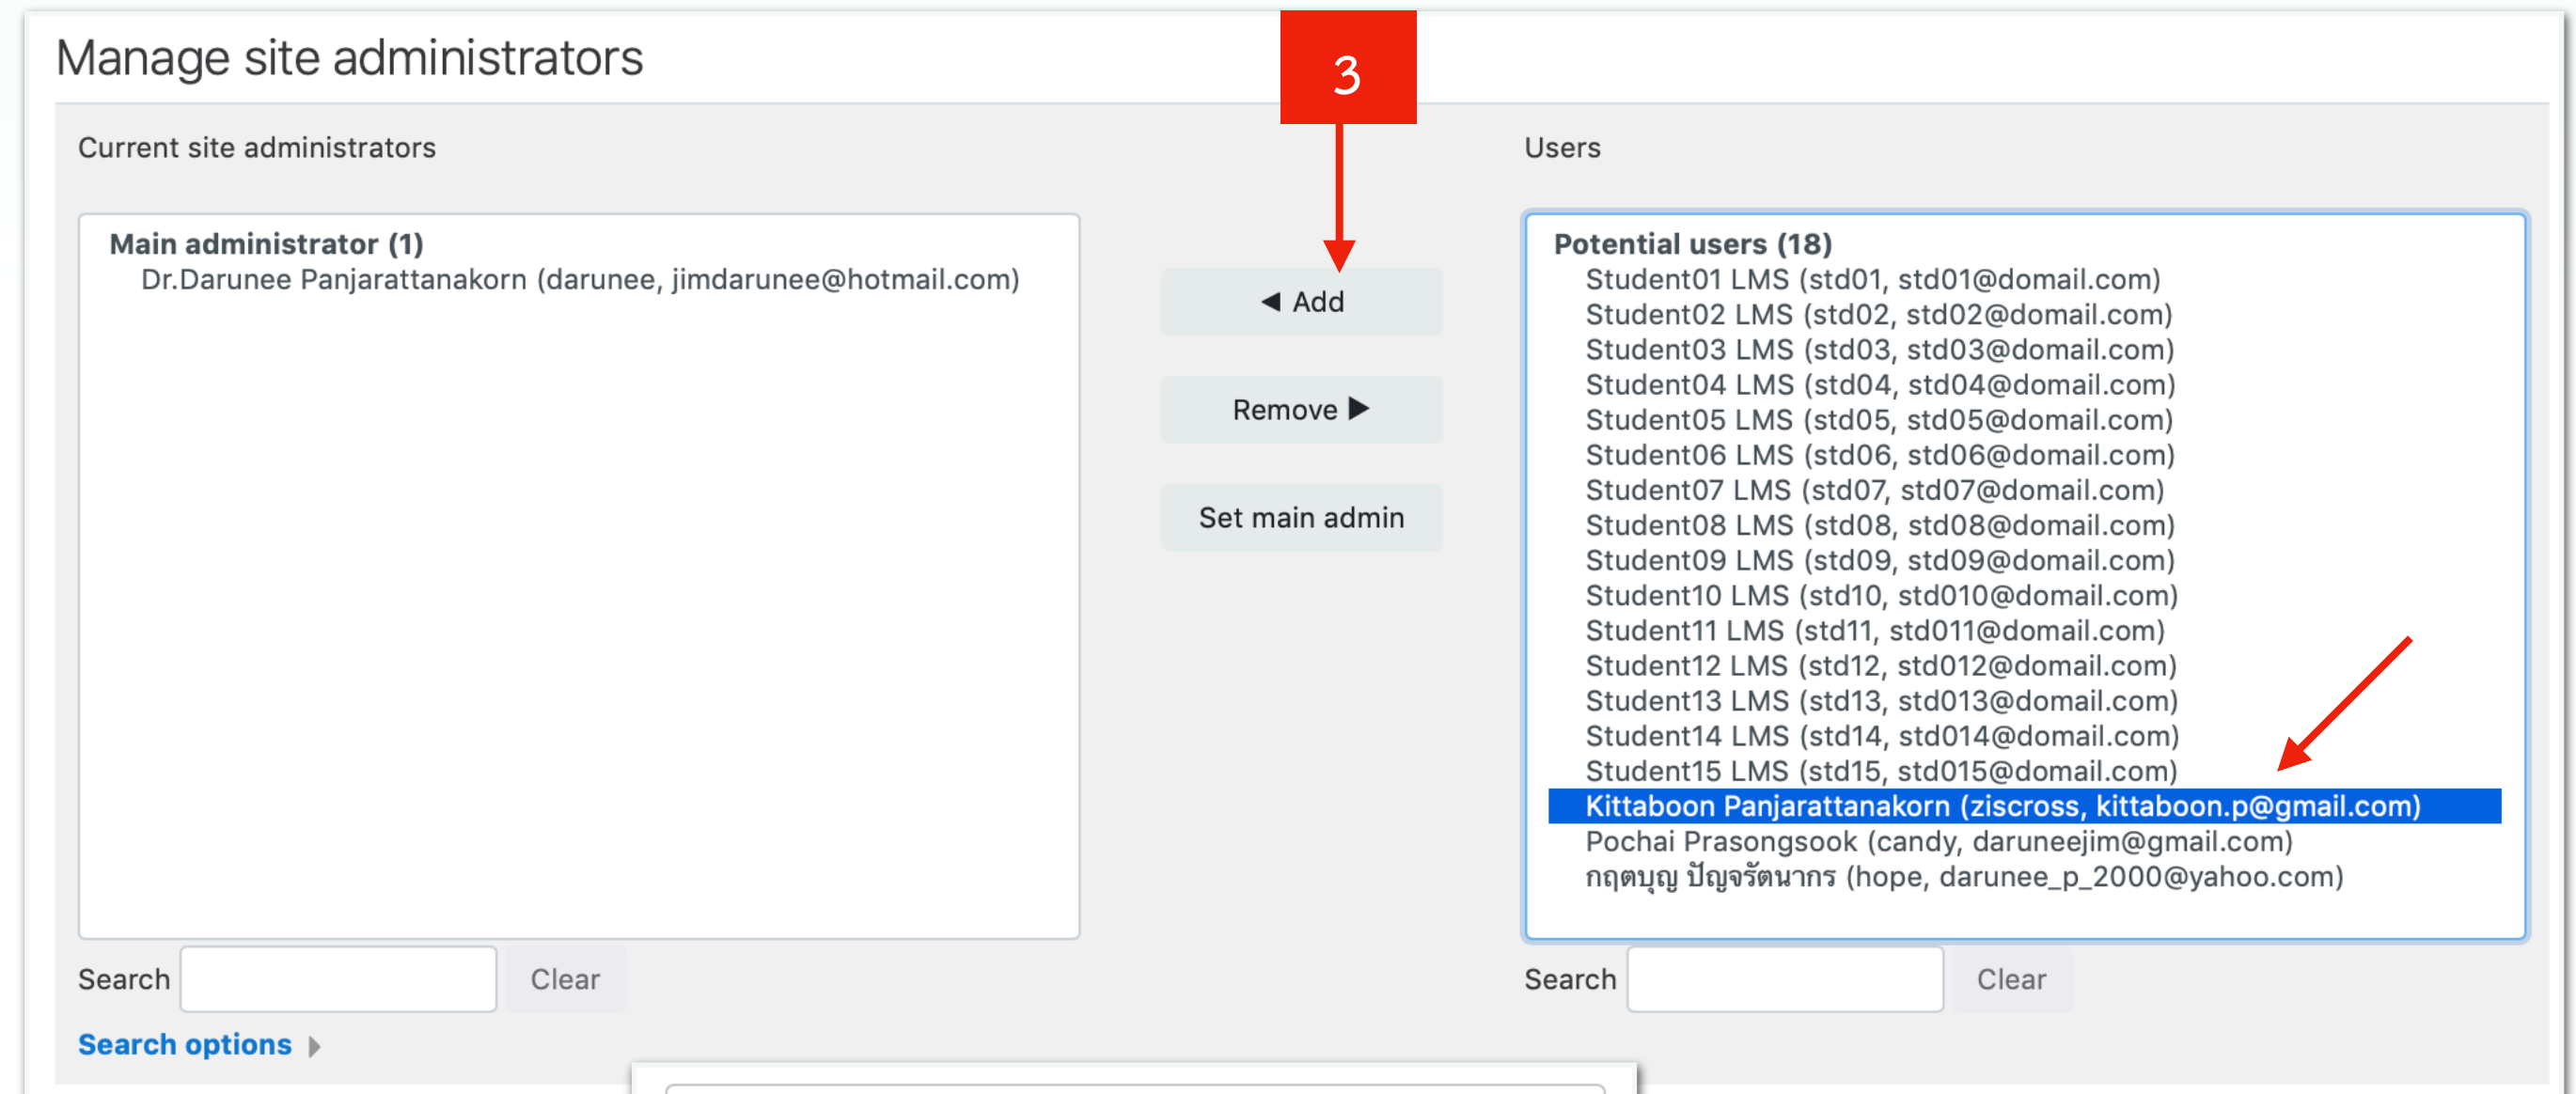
Manage site administrators

3

Current site administrators

Main administrator (1)
Dr.Darunee Panjarattanakorn (darunee, jimdarunee@hotmail.com)

◀ Add

Remove ▶

Set main admin

Users

Potential users (18)
Student01 LMS (std01, std01@domail.com)
Student02 LMS (std02, std02@domail.com)
Student03 LMS (std03, std03@domail.com)
Student04 LMS (std04, std04@domail.com)
Student05 LMS (std05, std05@domail.com)
Student06 LMS (std06, std06@domail.com)
Student07 LMS (std07, std07@domail.com)
Student08 LMS (std08, std08@domail.com)
Student09 LMS (std09, std09@domail.com)
Student10 LMS (std10, std010@domail.com)
Student11 LMS (std11, std011@domail.com)
Student12 LMS (std12, std012@domail.com)
Student13 LMS (std13, std013@domail.com)
Student14 LMS (std14, std014@domail.com)
Student15 LMS (std15, std015@domail.com)
Kittaboon Panjarattanakorn (ziscross, kittaboon.p@gmail.com)
Pochai Prasongsook (candy, daruneejim@gmail.com)
กฤตบุญ ปัญจรัตนากร (hope, darunee_p_2000@yahoo.com)

Search Clear

Search Clear

Search options